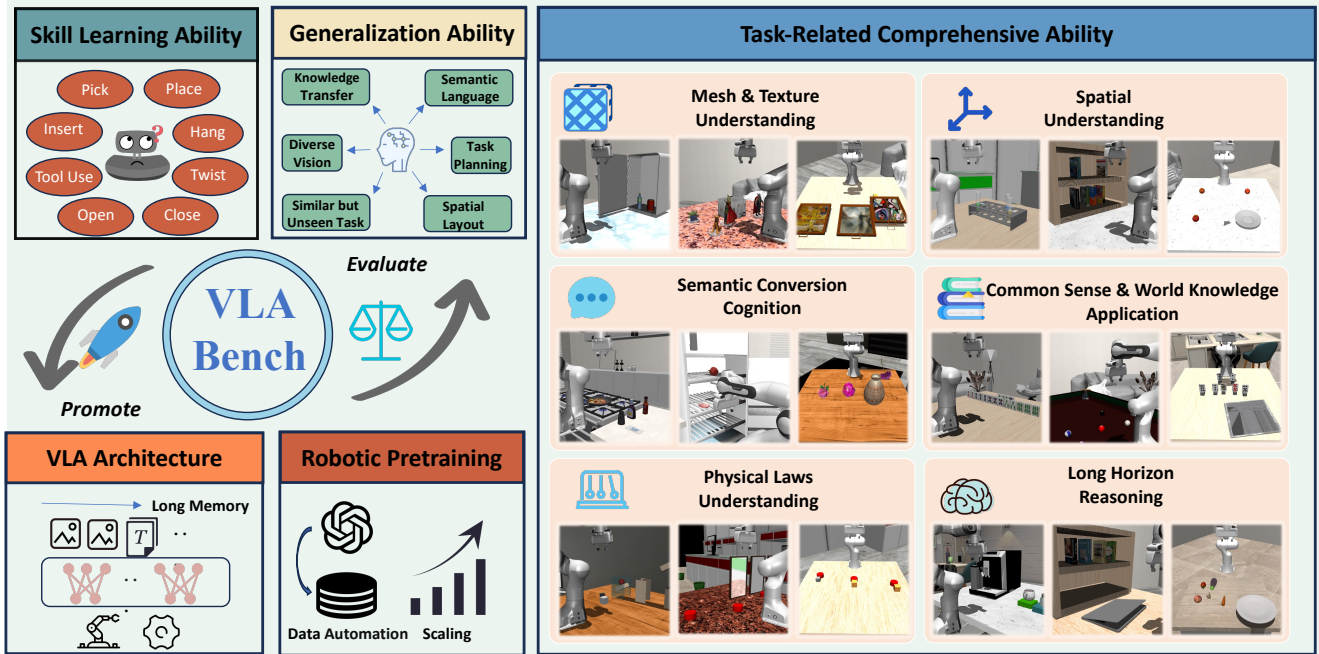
Skill Learning Ability

Pick
Place
Insert
Hang
Tool Use
Twist
Open
Close

Generalization Ability

Knowledge Transfer
Semantic Language
Diverse Vision
Task Planning
Similar but Unseen Task
Spatial Layout

Task-Related Comprehensive Ability

Mesh & Texture Understanding

Spatial Understanding

Semantic Conversion Cognition

Common Sense & World Knowledge Application

Physical Laws Understanding

Long Horizon Reasoning

VLA Bench

Evaluate

Promote

VLA Architecture

Long Memory

$T$

Robotic Pretraining

Data Automation
Scaling